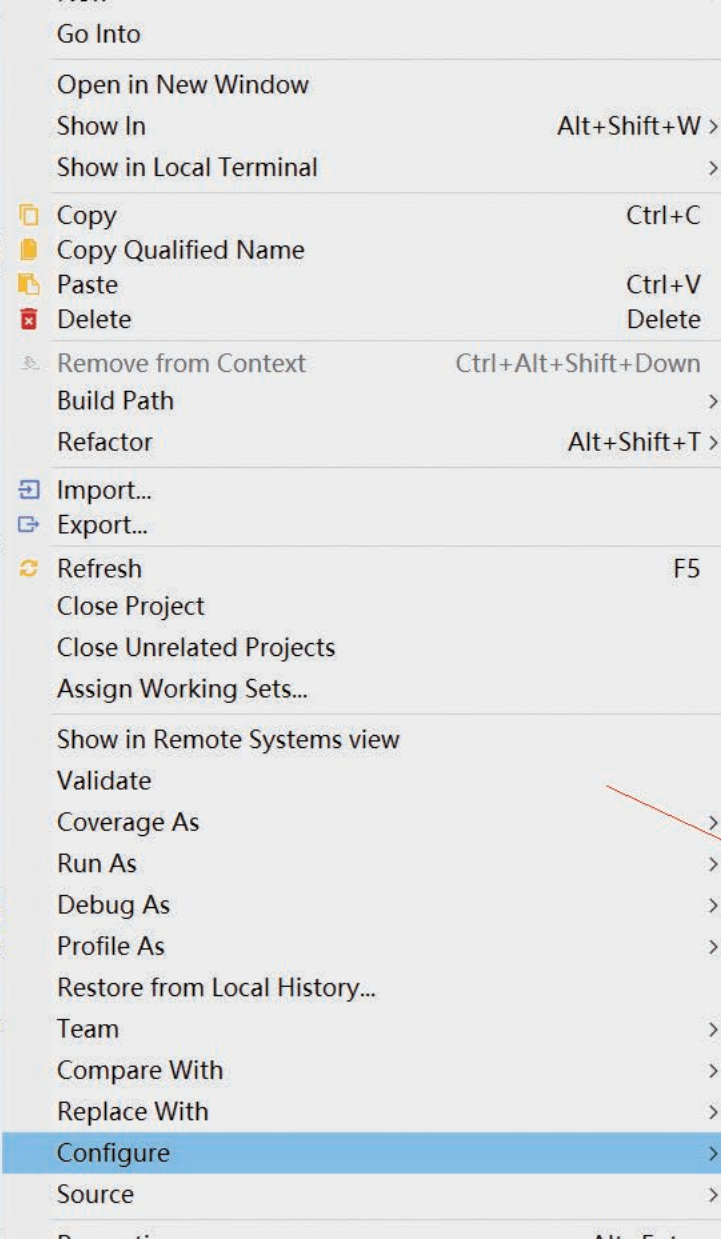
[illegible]
Go Into

Open in New Window
Show In Alt+Shift+W >
Show in Local Terminal >

Copy Ctrl+C
Copy Qualified Name
Paste Ctrl+V
Delete Delete

Remove from Context Ctrl+Alt+Shift+Down
Build Path >
Refactor Alt+Shift+T >

Import...
Export...

Refresh F5
Close Project
Close Unrelated Projects
Assign Working Sets...

Show in Remote Systems view
Validate
Coverage As >
Run As >
Debug As >
Profile As >
Restore from Local History...
Team >
Compare With >
Replace With >
Configure >
Source >

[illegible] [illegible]